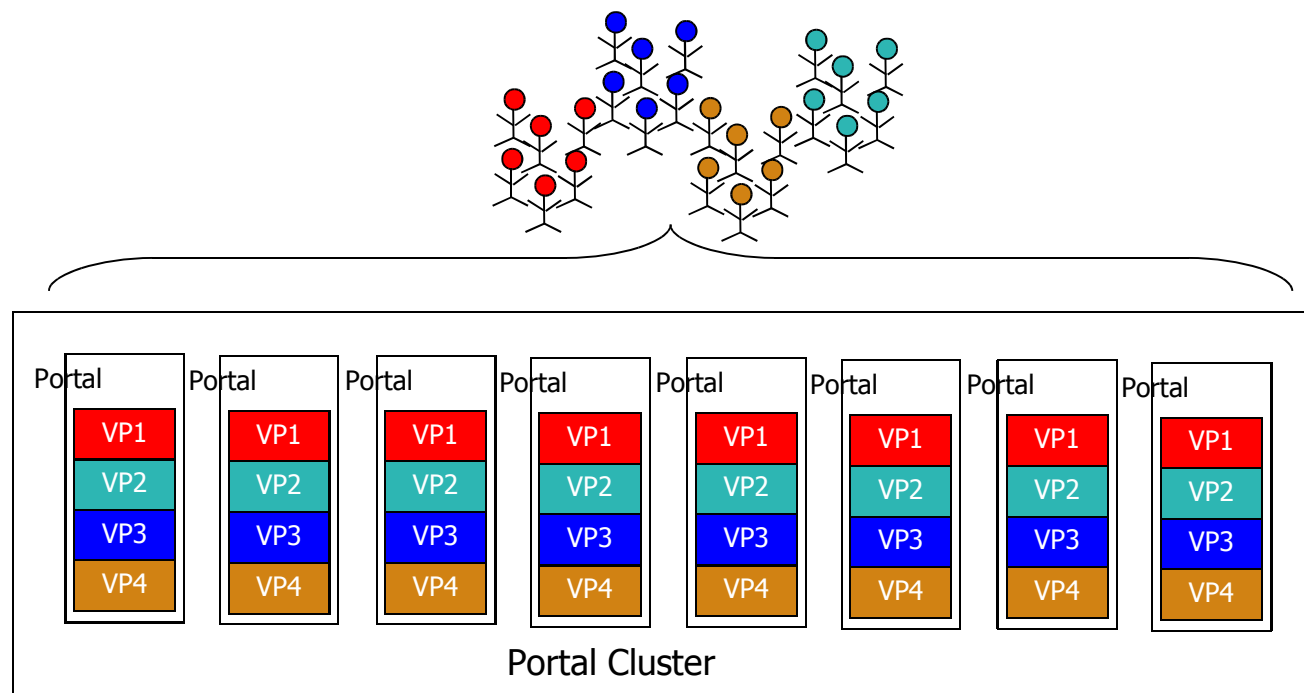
Portal
VP1
VP2
VP3
VP4

Portal
VP1
VP2
VP3
VP4

Portal
VP1
VP2
VP3
VP4

Portal
VP1
VP2
VP3
VP4

Portal
VP1
VP2
VP3
VP4

Portal
VP1
VP2
VP3
VP4

Portal
VP1
VP2
VP3
VP4

Portal
VP1
VP2
VP3
VP4

Portal Cluster